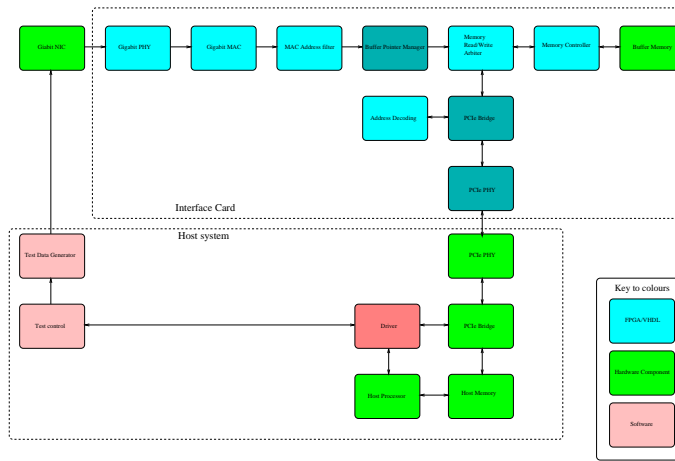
Gigabit NIC

Gigabit PHY

Gigabit MAC

MAC Address filter

Buffer Pointer Manager

Memory Read/Write Arbiter

Memory Controller

Buffer Memory

Address Decoding

PCIe Bridge

PCIe PHY

Interface Card

Host system

Test Data Generator

PCIe PHY

Test control

Driver

PCIe Bridge

Host Processor

Host Memory

Key to colours

FPGA/VHDL

Hardware Component

Software